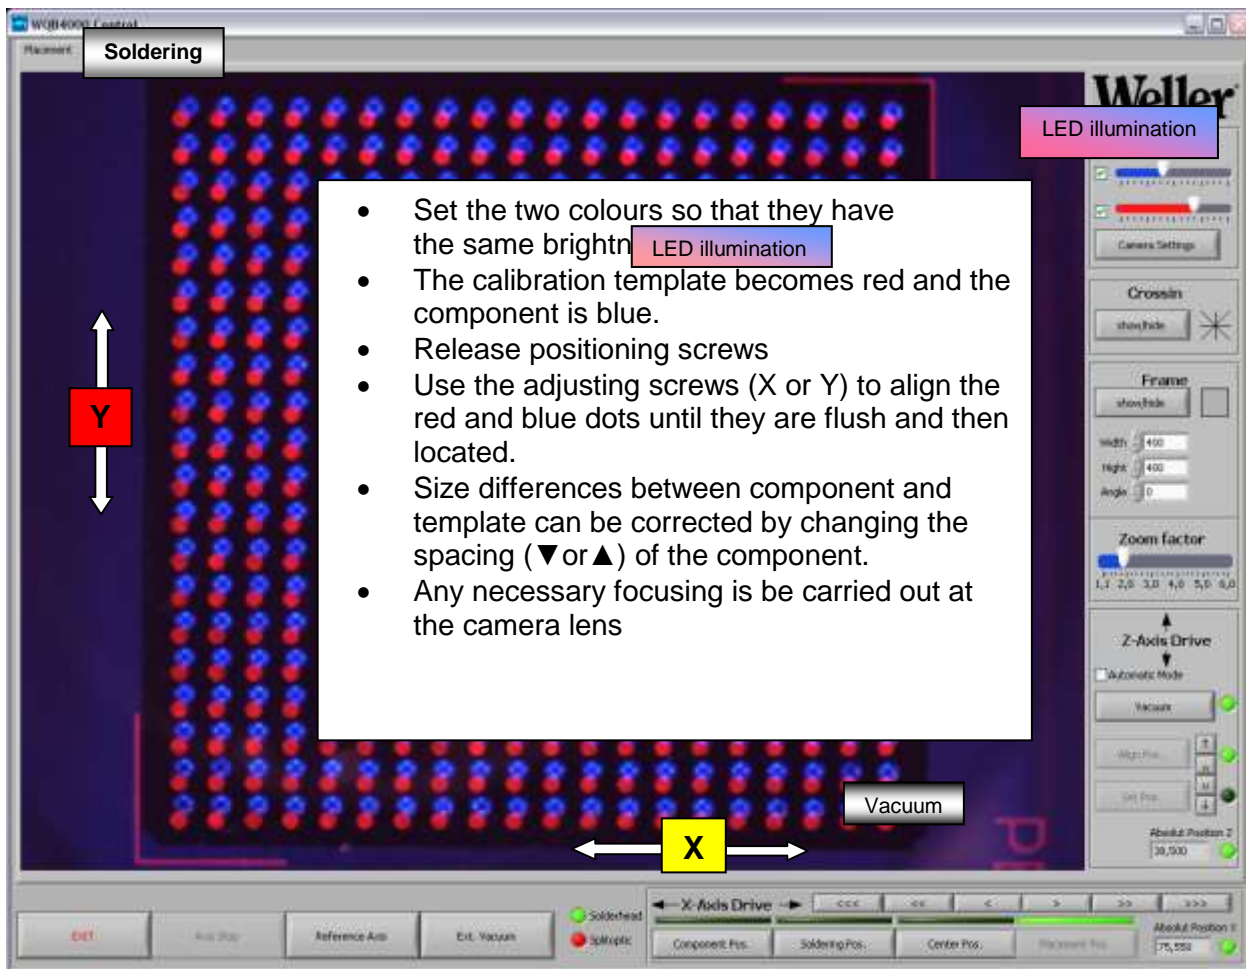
WQB4000 Control

Placement

Soldering

Weller

LED illumination

Camera Settings

Crossin

show/hide

Frame

show/hide

Width 400

Hight 400

Angle 0

Zoom factor

1,1 2,0 3,0 4,0 5,0 6,0

Z-Axis Drive

Automatic Mode

Vacuum

Wgt Pos.

Set Pos.

Absolut Position Z

38,500

- Set the two colours so that they have the same brightn
- The calibration template becomes red and the component is blue.
- Release positioning screws
- Use the adjusting screws (X or Y) to align the red and blue dots until they are flush and then located.
- Size differences between component and template can be corrected by changing the spacing (▼or▲) of the component.
- Any necessary focusing is be carried out at the camera lens

LED illumination

Y

Vacuum

X

EXIT

Axis Stop

Reference Axis

Ext. Vacuum

Solderhead

Splitoptic

X-Axis Drive

<<<

<<

<

>

>>

>>>

Component Pos.

Soldering Pos.

Center Pos.

Placement Pos.

Absolut Position X

76,550